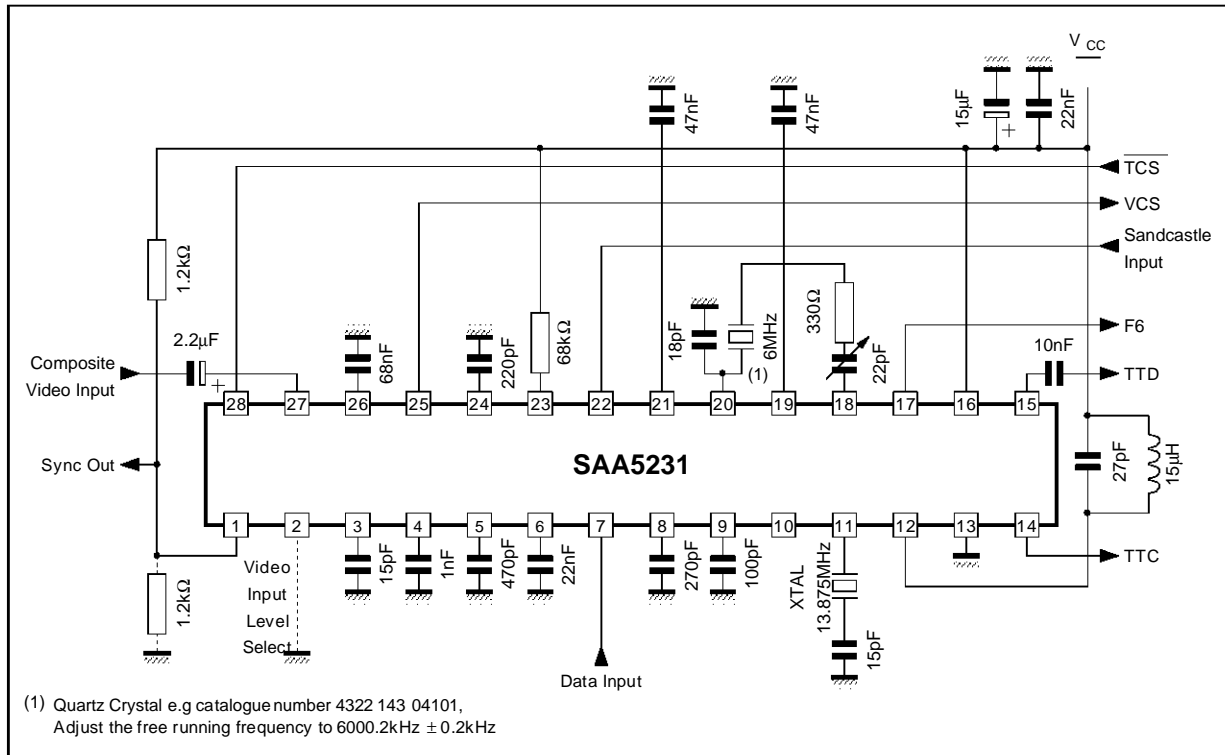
V CC

47nF

47nF

15µF

22nF

$\overline{TCS}$

VCS

Sandcastle Input

1.2kΩ

68kΩ

330Ω

F6

2.2µF

68nF

220pF

18pF

6MHz

22pF

10nF

Composite Video Input

(1)

TTD

28 27 26 25 24 23 22 21 20 19 18 17 16 15

Sync Out

SAA5231

27pF

15µH

1 2 3 4 5 6 7 8 9 10 11 12 13 14

TTC

15pF

1nF

470pF

22nF

270pF

100pF

XTAL 13.875MHz

1.2kΩ

Video Input Level Select

15pF

Data Input

(1) Quartz Crystal e.g catalogue number 4322 143 04101, Adjust the free running frequency to 6000.2kHz ± 0.2kHz